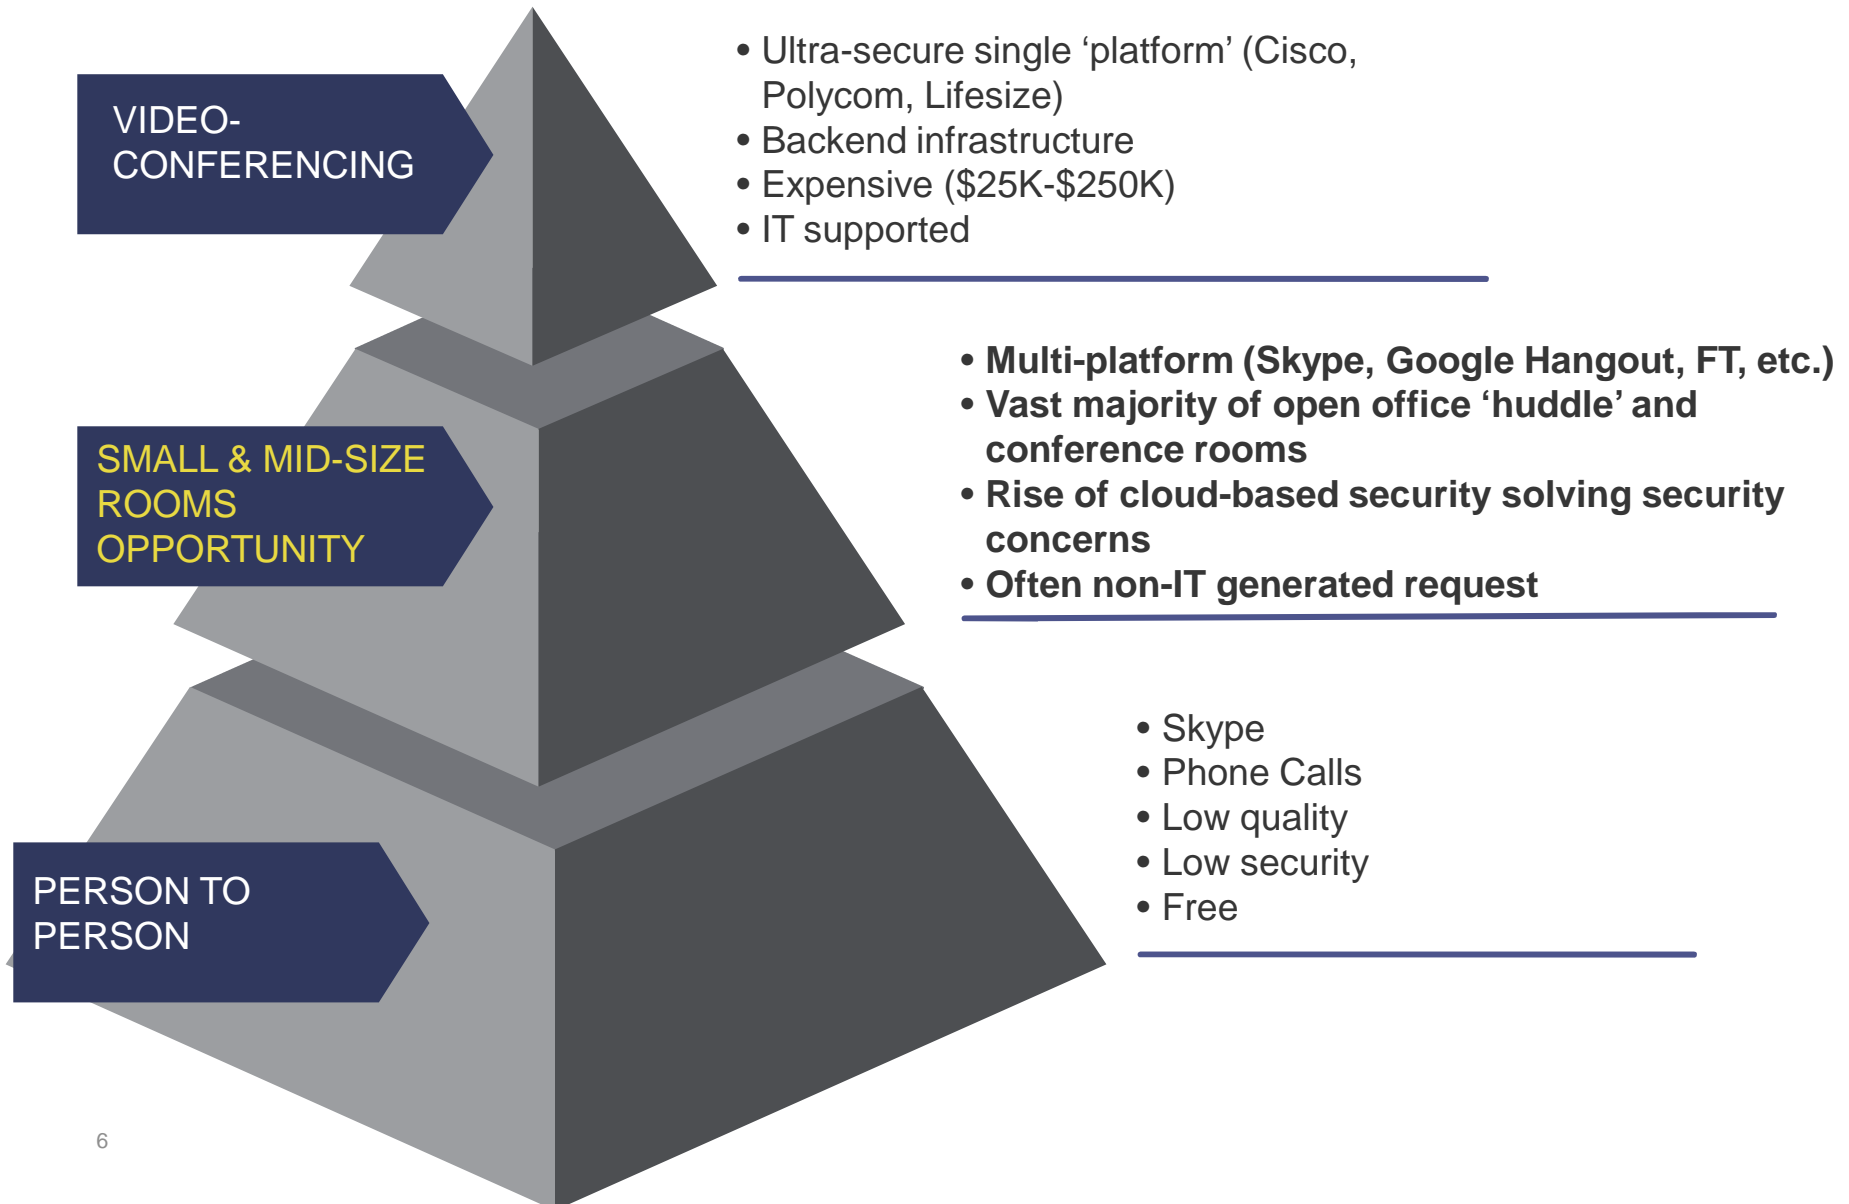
VIDEO-CONFERENCING

• Ultra-secure single ‘platform’ (Cisco, Polycom, Lifesize)
• Backend infrastructure
• Expensive ($25K-$250K)
• IT supported

SMALL & MID-SIZE ROOMS OPPORTUNITY

• Multi-platform (Skype, Google Hangout, FT, etc.)
• Vast majority of open office ‘huddle’ and conference rooms
• Rise of cloud-based security solving security concerns
• Often non-IT generated request

PERSON TO PERSON

• Skype
• Phone Calls
• Low quality
• Low security
• Free

6